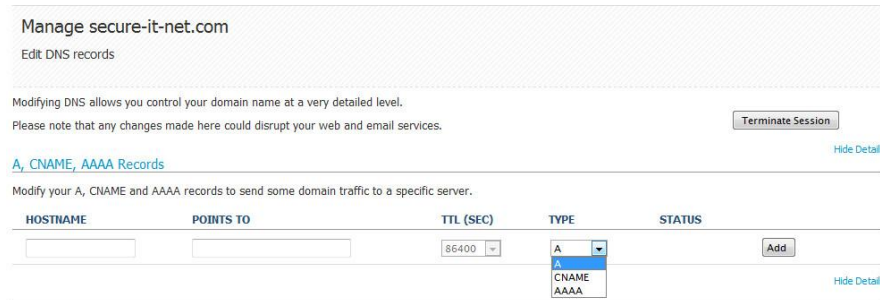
Manage secure-it-net.com
Edit DNS records

Modifying DNS allows you control your domain name at a very detailed level.
Please note that any changes made here could disrupt your web and email services.

Terminate Session

Hide Detail

A, CNAME, AAAA Records

Modify your A, CNAME and AAAA records to send some domain traffic to a specific server.

| HOSTNAME | POINTS TO | TTL (SEC) | TYPE | STATUS | |
|---|---|---|---|---|---|
| | | 86400 | A | | Add |

A
CNAME
AAAA

Hide Detail